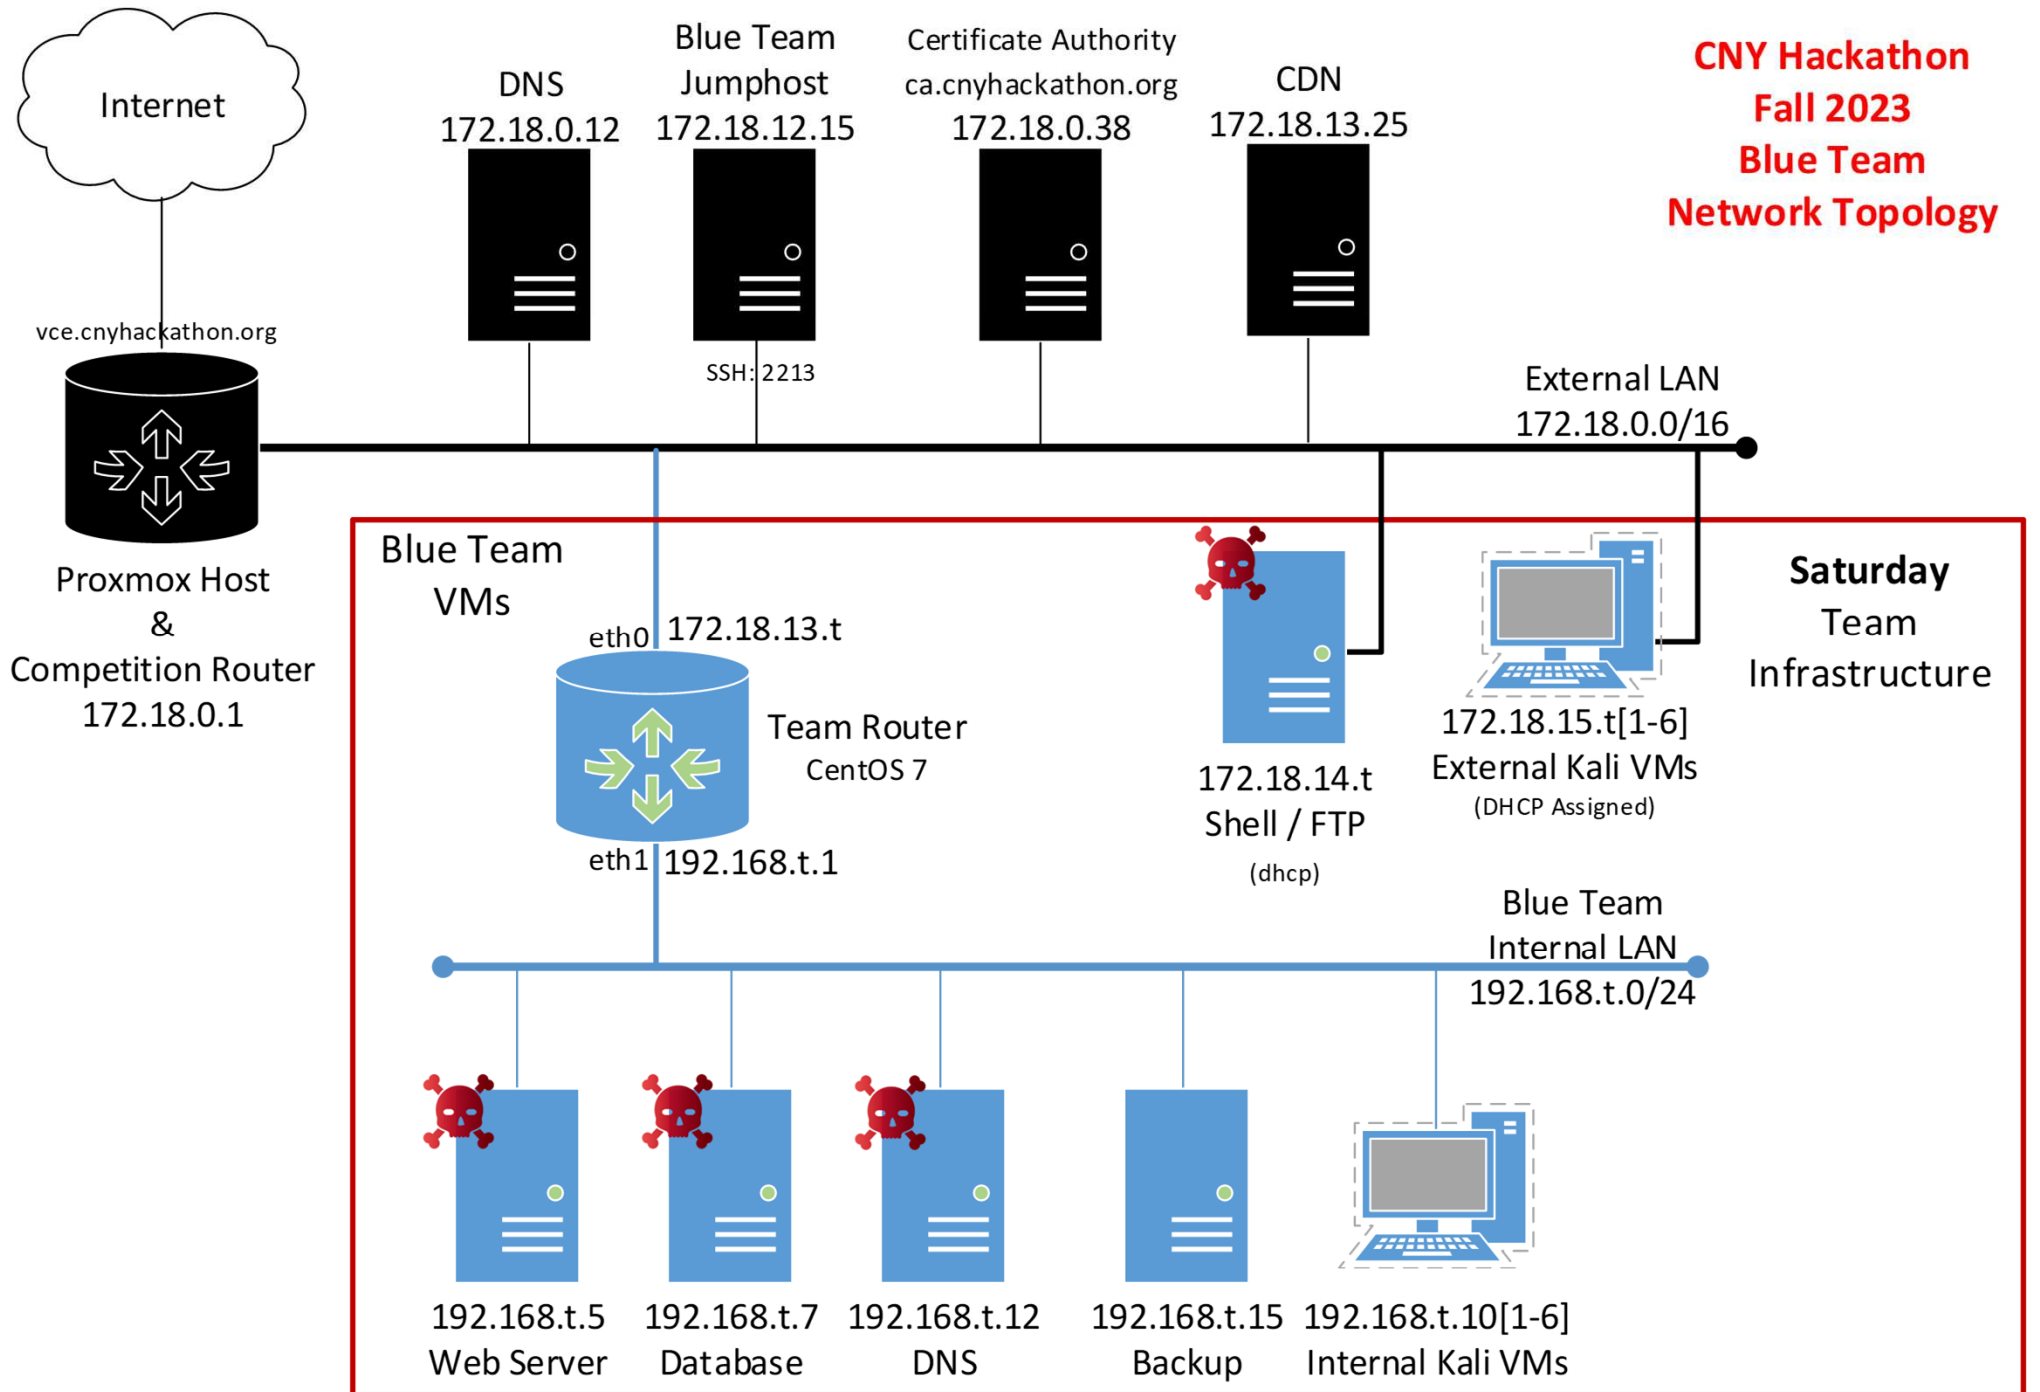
Internet

DNS
172.18.0.12

Blue Team
Jumphost
172.18.12.15

Certificate Authority
ca.cnyhackathon.org
172.18.0.38

CDN
172.18.13.25

CNY Hackathon
Fall 2023
Blue Team
Network Topology

vce.cnyhackathon.org

SSH: 2213

External LAN
172.18.0.0/16

Proxmox Host
&
Competition Router
172.18.0.1

Blue Team
VMs

eth0 172.18.13.t

Team Router
CentOS 7

eth1 192.168.t.1

172.18.14.t
Shell / FTP
(dhcp)

172.18.15.t[1-6]
External Kali VMs
(DHCP Assigned)

Saturday
Team
Infrastructure

Blue Team
Internal LAN
192.168.t.0/24

192.168.t.5
Web Server

192.168.t.7
Database

192.168.t.12
DNS

192.168.t.15
Backup

192.168.t.10[1-6]
Internal Kali VMs